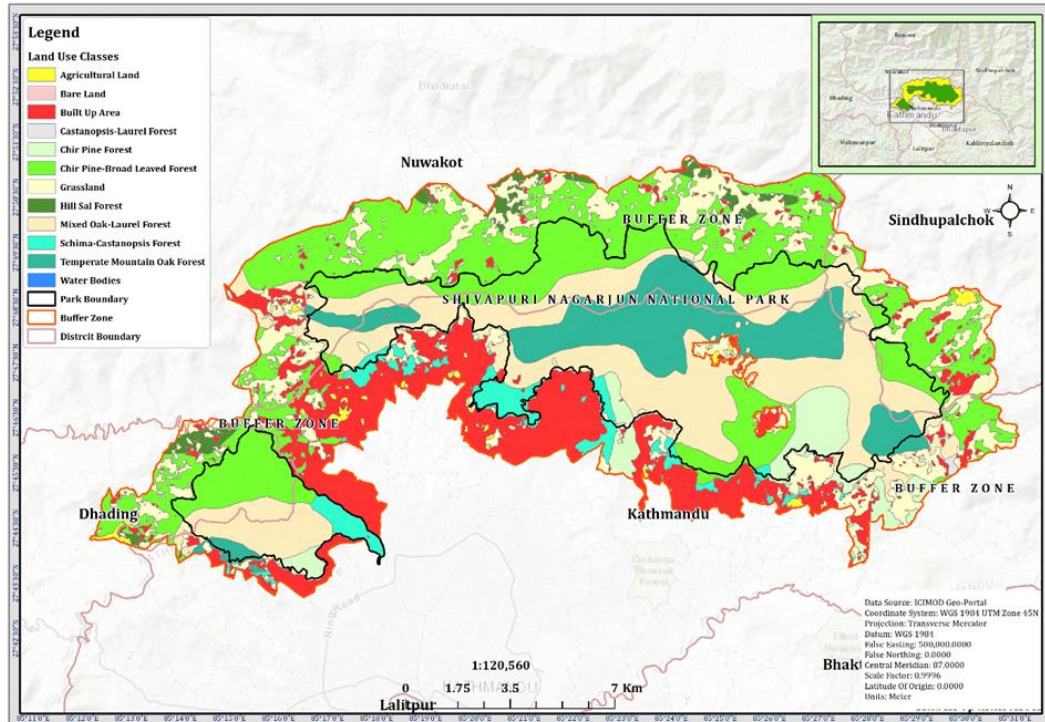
Legend

Land Use Classes

Agricultural Land

Bare Land

Built Up Area

Castanopsis-Laurel Forest

Chir Pine Forest

Chir Pine-Broad Leaved Forest

Grassland

Hill Sal Forest

Mixed Oak-Laurel Forest

Schima-Castanopsis Forest

Temperate Mountain Oak Forest

Water Bodies

Park Boundary

Buffer Zone

Distrcit Boundary

Nuwakot

Bhadratar

BUFFER ZONE

Sindhupalchok

N

E

S

W

SHIVAPURI NAGARJUN NATIONAL PARK

BUFFER ZONE

BUFFER ZONE

Dhading

Kathmandu

Kathmandu

Data Source: ICIMOD Geo-Portal
Coordinate System: WGS 1984 UTM Zone 45N
Projection: Transverse Mercator
Datum: WGS 1984
False Easting: 500,000.0000
False Northing: 0.0000
Central Meridian: 87.0000
Scale Factor: 0.9996
Latitude Of Origin: 0.0000
Units: Meter

1:120,560

0 1.75 3.5 7 Km

Lalitpur

Bhakt

Ring Road

85°11'0"E 85°12'0"E 85°13'0"E 85°14'0"E 85°15'0"E 85°16'0"E 85°17'0"E 85°18'0"E 85°19'0"E 85°20'0"E 85°21'0"E 85°22'0"E 85°23'0"E 85°24'0"E 85°25'0"E 85°26'0"E 85°27'0"E 85°28'0"E 85°29'0"E 85°30'0"E 85°31'0"E